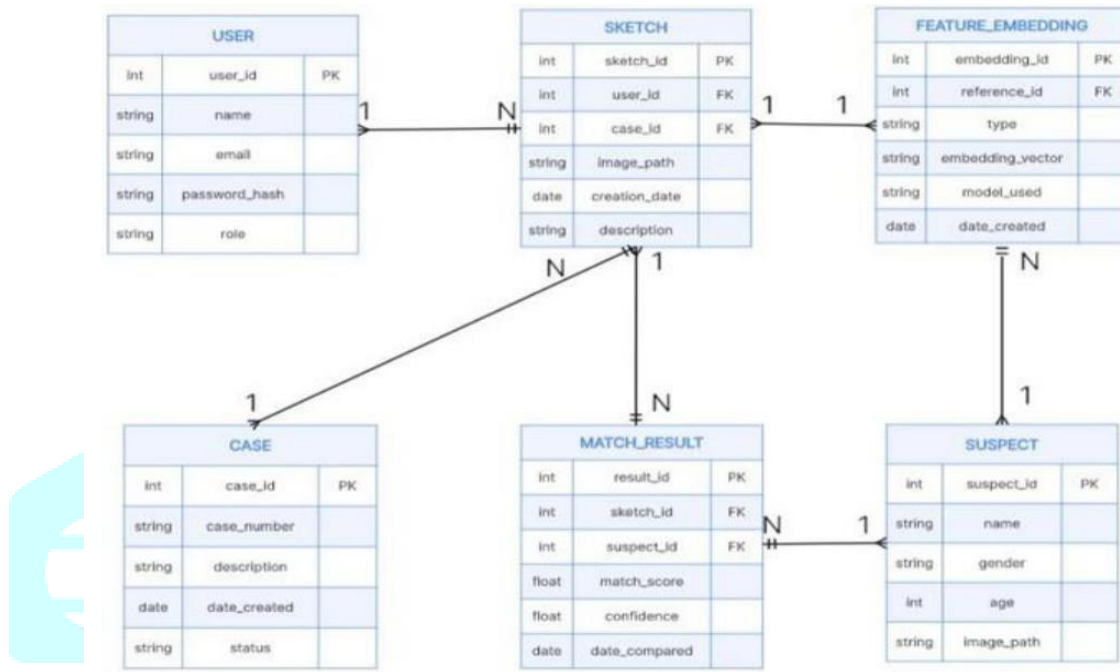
USER

| int | user_id | PK |
|---|---|---|
| string | name | |
| string | email | |
| string | password_hash | |
| string | role | |

SKETCH

| int | sketch_id | PK |
|---|---|---|
| int | user_id | FK |
| int | case_id | FK |
| string | image_path | |
| date | creation_date | |
| string | description | |

FEATURE_EMBEDDING

| int | embedding_id | PK |
|---|---|---|
| int | reference_id | FK |
| string | type | |
| string | embedding_vector | |
| string | model_used | |
| date | date_created | |

1 N 1 1 N 1 N 1 1 N N 1

CASE

| int | case_id | PK |
|---|---|---|
| string | case_number | |
| string | description | |
| date | date_created | |
| string | status | |

MATCH_RESULT

| int | result_id | PK |
|---|---|---|
| int | sketch_id | FK |
| int | suspect_id | FK |
| float | match_score | |
| float | confidence | |
| date | date_compared | |

SUSPECT

| int | suspect_id | PK |
|---|---|---|
| string | name | |
| string | gender | |
| int | age | |
| string | image_path | |